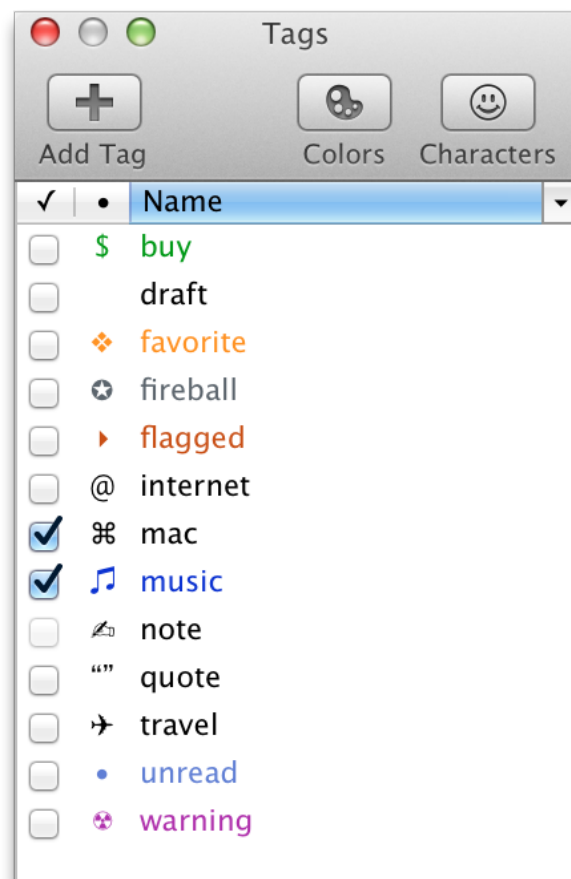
Tags

Add Tag Colors Characters

| ✓ | • | Name |
|---|---|---|
| | $ | buy |
| | | draft |
| | ❖ | favorite |
| | ✪ | fireball |
| | ‣ | flagged |
| | @ | internet |
| ✓ | ⌘ | mac |
| ✓ | ♫ | music |
| | ✍ | note |
| | “” | quote |
| | ✈ | travel |
| | • | unread |
| | ☢ | warning |